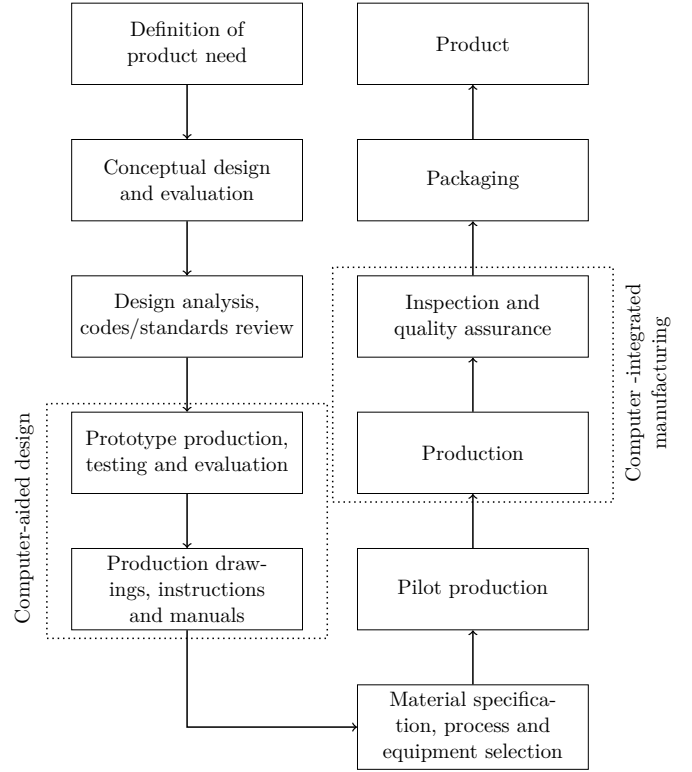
Definition of product need

Conceptual design and evaluation

Design analysis, codes/standards review

Computer-aided design

Prototype production, testing and evaluation

Production drawings, instructions and manuals

Material specification, process and equipment selection

Pilot production

Production

Inspection and quality assurance

Computer -integrated manufacturing

Packaging

Product